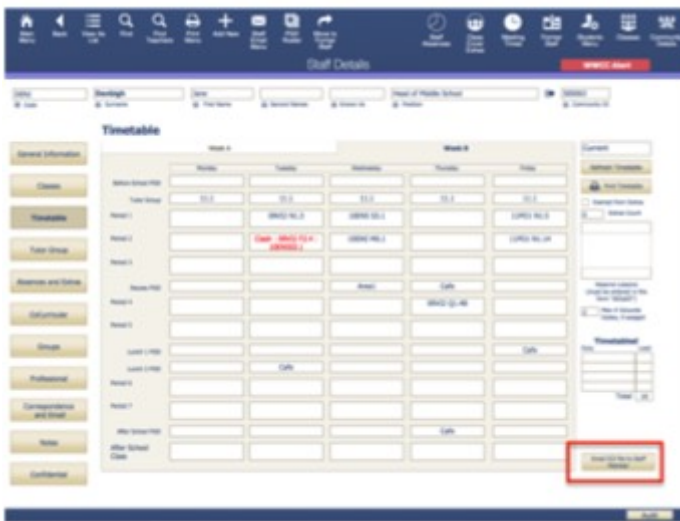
Main Menu Back View As List Find Find Teachers Print Menu Add New Staff Email Menu PDF Profile Move to Former Staff

Staff Details

Staff Absences Class Cover Extras Meeting Times Former Staff Students Menu Classes Community Details

SPMCC Alert

Deniligh
Surname
Jane
First Name
Second Names
Known As
Head of Middle School
Position
Community ID

Timetable

General Information
Classes
Timetable
Tutor Group
Absences and Extras
CoCurricular
Groups
Professional
Correspondence and Email
Notes
Confidential

Week A
Week B

| | Monday | Tuesday | Wednesday | Thursday | Friday |
|---|---|---|---|---|---|
| Before School PSD | | | | | |
| Tutor Group | 11.1 | 11.1 | 11.1 | 11.1 | 11.1 |
| Period 1 | | BRKI2 NL.S | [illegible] | | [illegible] |
| Period 2 | | Clash - BRKI2 F2.4 - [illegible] | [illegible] | | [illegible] |
| Period 3 | | | | | |
| Recess PSD | | | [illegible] | Cafe | |
| Period 4 | | | | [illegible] | |
| Period 5 | | | | | |
| Lunch 1 PSD | | | | | Cafe |
| Lunch 2 PSD | | Cafe | | | |
| Period 6 | | | | | |
| Period 7 | | | | | |
| After School PSD | | | | Cafe | |
| After School Class | | | | | |

Current
Refresh Timetable
Print Timetable
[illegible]
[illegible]

Timetabled

Total

Email ICS file to Staff Member

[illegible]